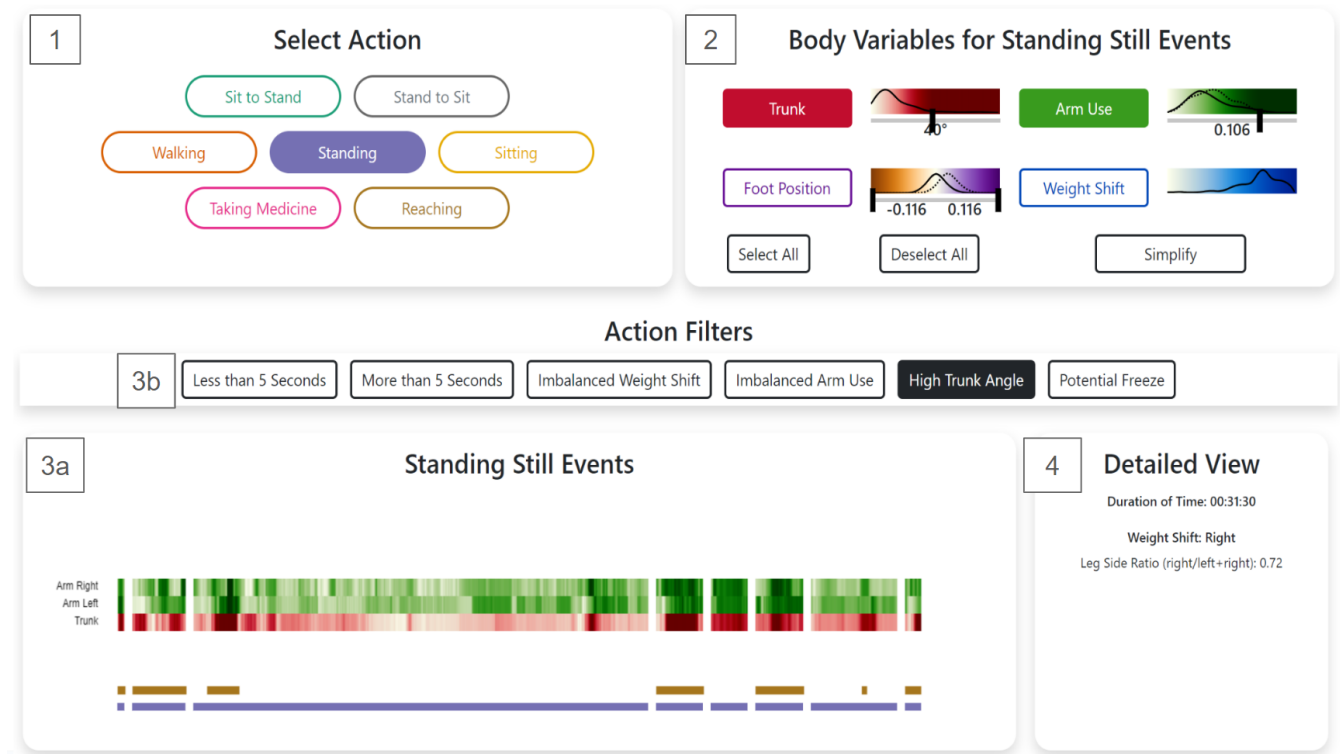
1

Select Action

Sit to Stand
Stand to Sit
Walking
Standing
Sitting
Taking Medicine
Reaching

2

Body Variables for Standing Still Events

Trunk
40°
Arm Use
0.106
Foot Position
-0.116
0.116
Weight Shift

Select All
Deselect All
Simplify

Action Filters

3b

Less than 5 Seconds
More than 5 Seconds
Imbalanced Weight Shift
Imbalanced Arm Use
High Trunk Angle
Potential Freeze

3a

Standing Still Events

Arm Right
Arm Left
Trunk

4

Detailed View

Duration of Time: 00:31:30

Weight Shift: Right

Leg Side Ratio (right/left+right): 0.72